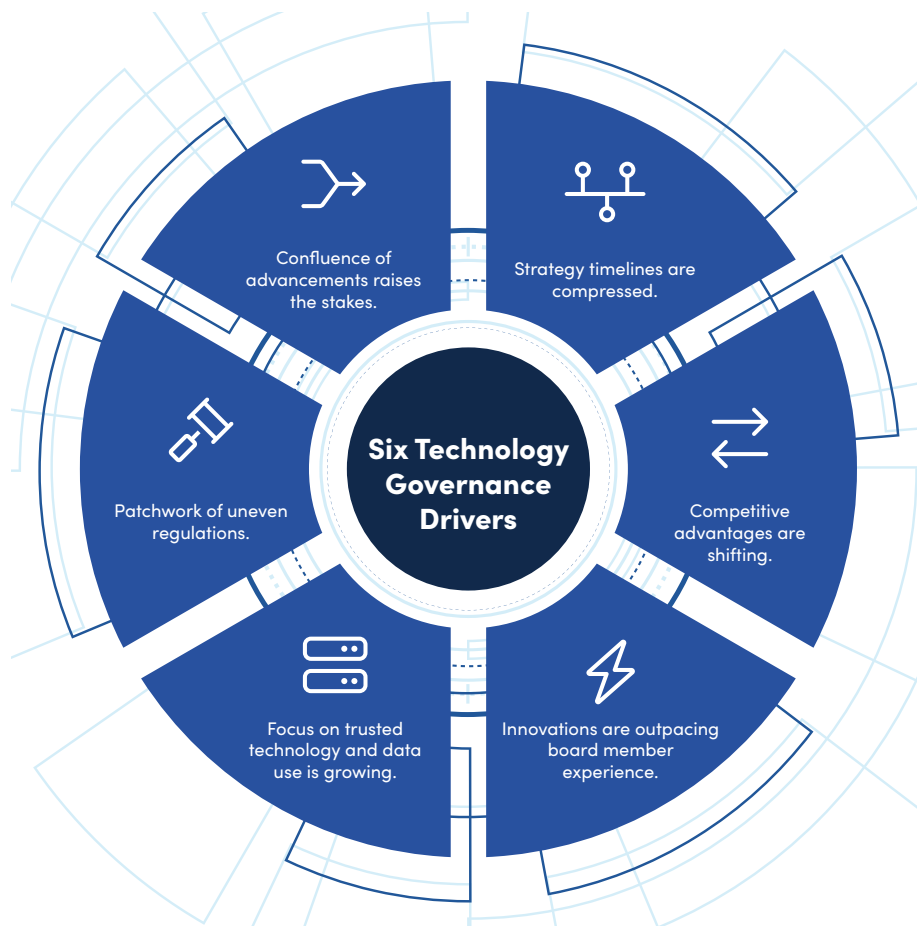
Six Technology Governance Drivers

Confluence of advancements raises the stakes.

Strategy timelines are compressed.

Competitive advantages are shifting.

Innovations are outpacing board member experience.

Focus on trusted technology and data use is growing.

Patchwork of uneven regulations.